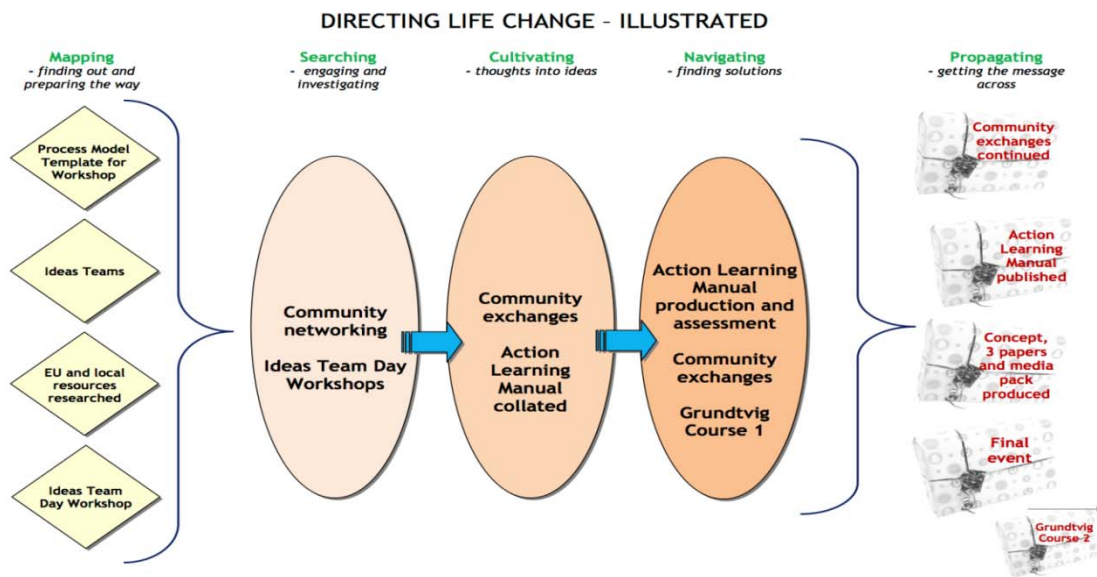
DIRECTING LIFE CHANGE – ILLUSTRATED

Mapping
- finding out and preparing the way

Searching
- engaging and investigating

Cultivating
- thoughts into ideas

Navigating
- finding solutions

Propagating
- getting the message across

Process Model Template for Workshop

Ideas Teams

EU and local resources researched

Ideas Team Day Workshop

Community networking

Ideas Team Day Workshops

Community exchanges

Action Learning Manual collated

Action Learning Manual production and assessment

Community exchanges

Grundtvig Course 1

Community exchanges continued

Action Learning Manual published

Concept, 3 papers and media pack produced

Final event

Grundtvig Course 2